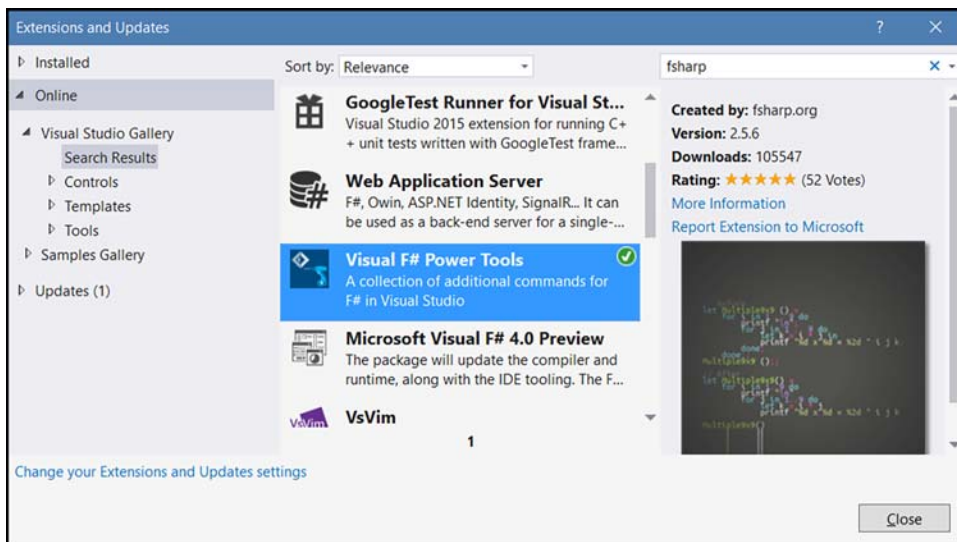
Extensions and Updates

?

Installed

Online

Visual Studio Gallery

Search Results

Controls

Templates

Tools

Samples Gallery

Updates (1)

Sort by: Relevance

fsharp

GoogleTest Runner for Visual St...
Visual Studio 2015 extension for running C++ unit tests written with GoogleTest frame...

Web Application Server
F#, Owin, ASP.NET Identity, SignalR... It can be used as a back-end server for a single-...

Visual F# Power Tools
A collection of additional commands for F# in Visual Studio

Microsoft Visual F# 4.0 Preview
The package will update the compiler and runtime, along with the IDE tooling. The F...

VsVim

1

Created by: fsharp.org
Version: 2.5.6
Downloads: 105547
Rating: ★★★★★ (52 Votes)
More Information
Report Extension to Microsoft

Change your Extensions and Updates settings

Close